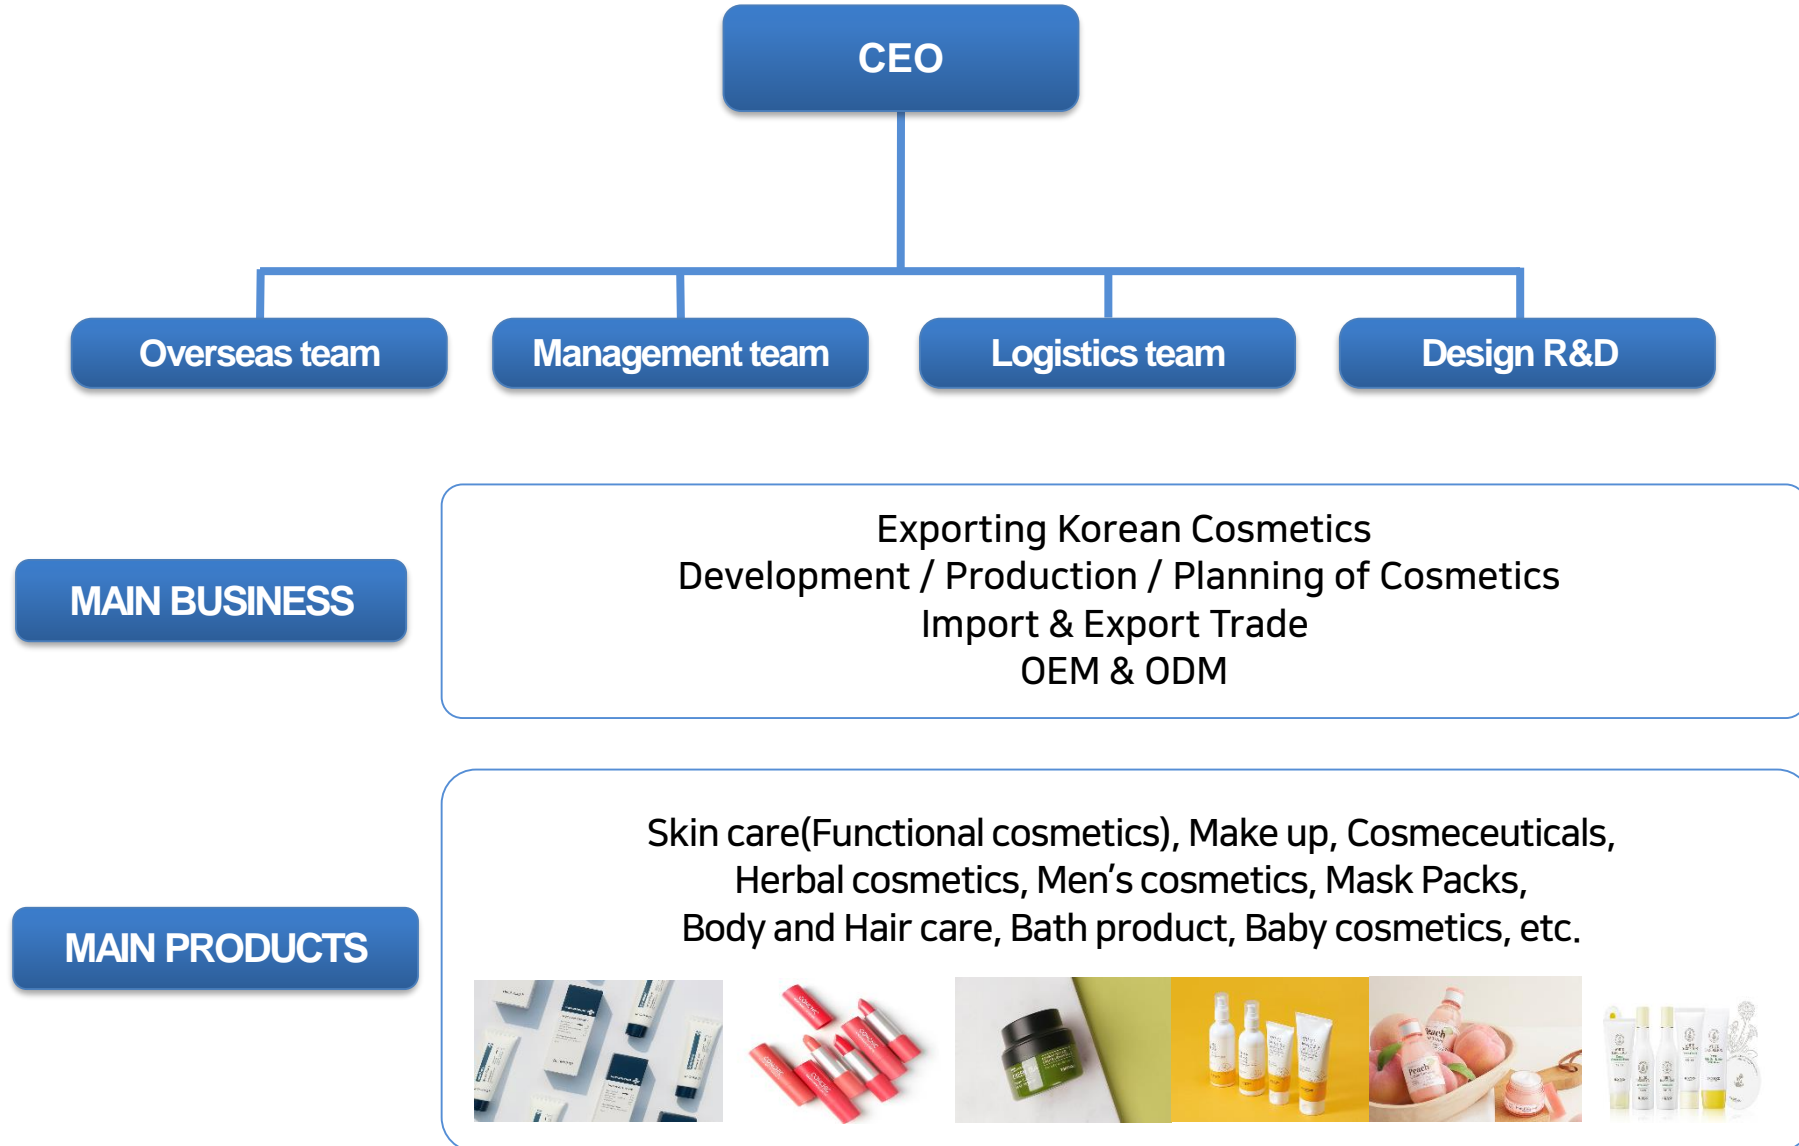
CEO

Overseas team

Management team

Logistics team

Design R&D

MAIN BUSINESS

Exporting Korean Cosmetics
Development / Production / Planning of Cosmetics
Import & Export Trade
OEM & ODM

MAIN PRODUCTS

Skin care(Functional cosmetics), Make up, Cosmeceuticals,
Herbal cosmetics, Men's cosmetics, Mask Packs,
Body and Hair care, Bath product, Baby cosmetics, etc.